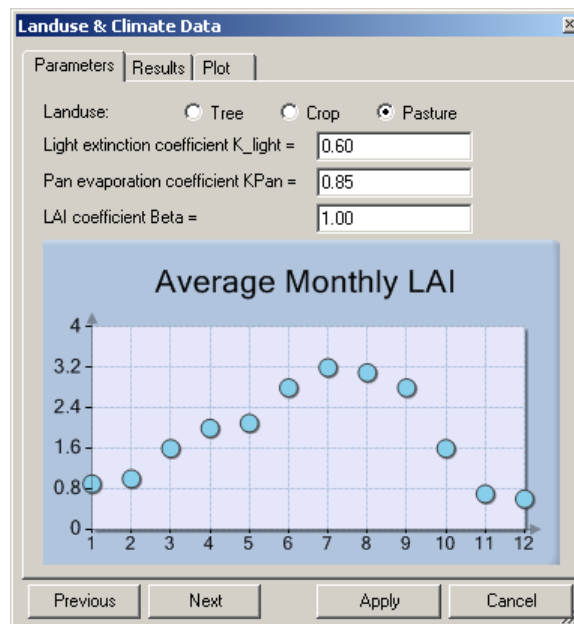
Landuse & Climate Data

Parameters | Results | Plot

Landuse: Tree Crop Pasture

Light extinction coefficient K_light = 0.60

Pan evaporation coefficient KPan = 0.85

LAI coefficient Beta = 1.00

Average Monthly LAI

4
3.2
2.4
1.6
0.8
0

1 2 3 4 5 6 7 8 9 10 11 12

Previous Next Apply Cancel